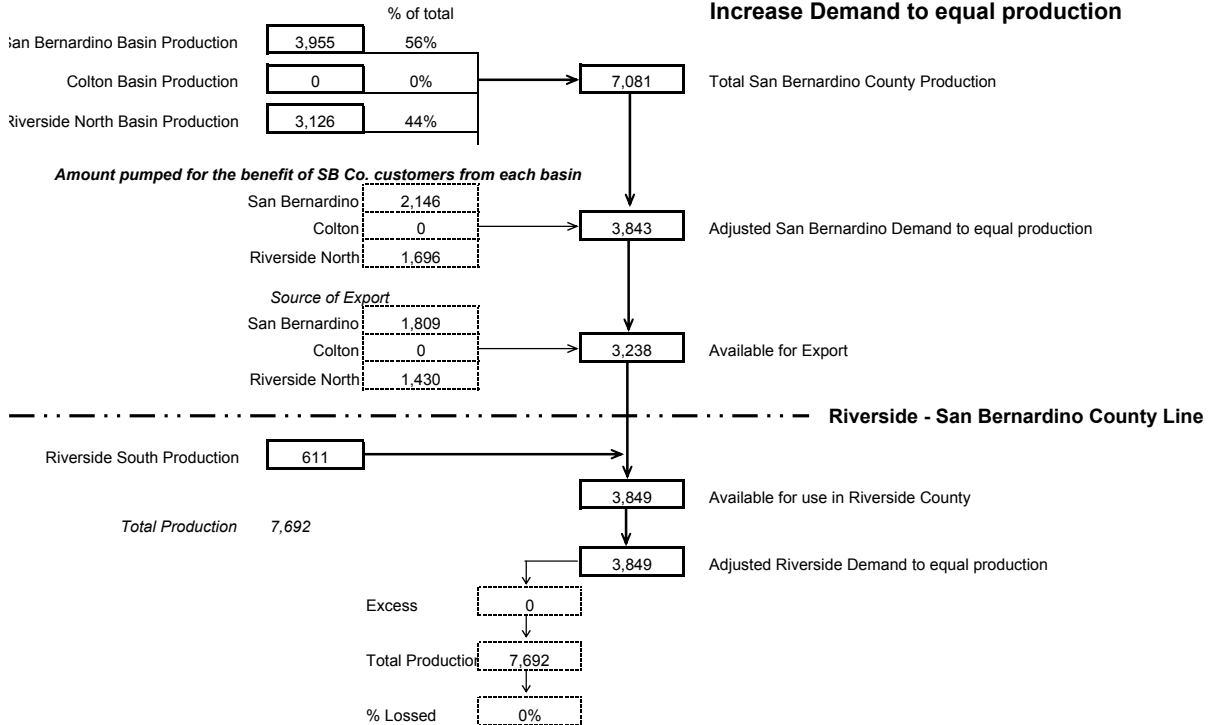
% of total

Increase Demand to equal production

San Bernardino Basin Production 3,955 56%

Colton Basin Production 0 0%

7,081 Total San Bernardino County Production

Riverside North Basin Production 3,126 44%

Amount pumped for the benefit of SB Co. customers from each basin

San Bernardino 2,146

Colton 0

3,843 Adjusted San Bernardino Demand to equal production

Riverside North 1,696

Source of Export

San Bernardino 1,809

Colton 0

3,238 Available for Export

Riverside North 1,430

Riverside - San Bernardino County Line

Riverside South Production 611

3,849 Available for use in Riverside County

Total Production 7,692

3,849 Adjusted Riverside Demand to equal production

Excess 0

Total Productio 7,692

% Lossed 0%